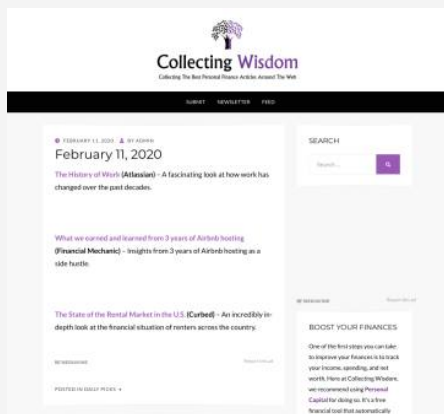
Collecting Wisdom

Collecting The Best Personal Finance Articles Around The Web

SUBMIT NEWSLETTER FEED

FEBRUARY 11, 2020 BY ADMIN

February 11, 2020

The History of Work (Atlassian) – A fascinating look at how work has changed over the past decades.

What we earned and learned from 3 years of Airbnb hosting (Financial Mechanic) – Insights from 3 years of Airbnb hosting as a side hustle.

The State of the Rental Market in the U.S. (Curbed) – An incredibly in-depth look at the financial situation of renters across the country.

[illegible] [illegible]

POSTED IN DAILY PICKS

SEARCH

Search ...

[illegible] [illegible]

BOOST YOUR FINANCES

One of the first steps you can take to improve your finances is to track your income, spending, and net worth. Here at Collecting Wisdom, we recommend using Personal Capital for doing so. It's a free financial tool that automatically